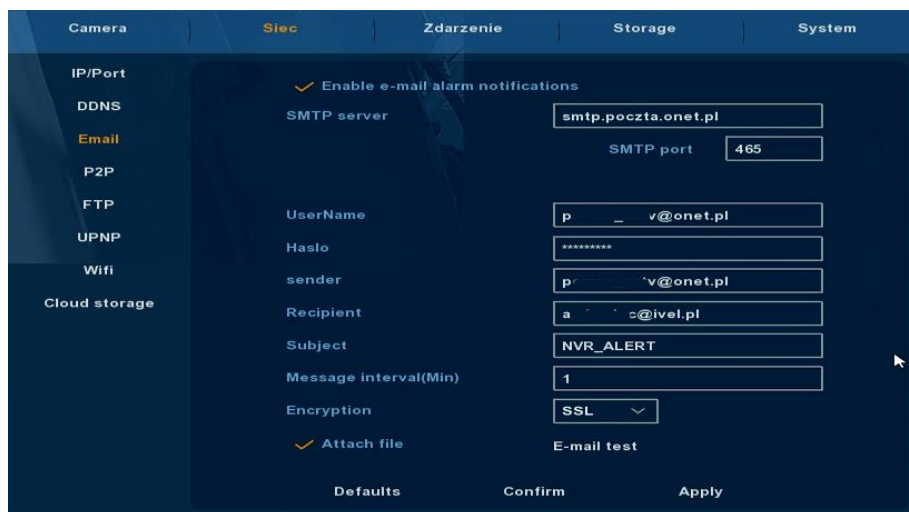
Camera | Siec | Zdarzenie | Storage | System

IP/Port
DDNS
Email
P2P
FTP
UPNP
Wifi
Cloud storage

Enable e-mail alarm notifications

SMTP server smtp.poczta.onet.pl

SMTP port 465

UserName p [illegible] v@onet.pl

Haslo *********

sender p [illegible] v@onet.pl

Recipient a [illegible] c@ivel.pl

Subject NVR_ALERT

Message interval(Min) 1

Encryption SSL

Attach file E-mail test

Defaults Confirm Apply